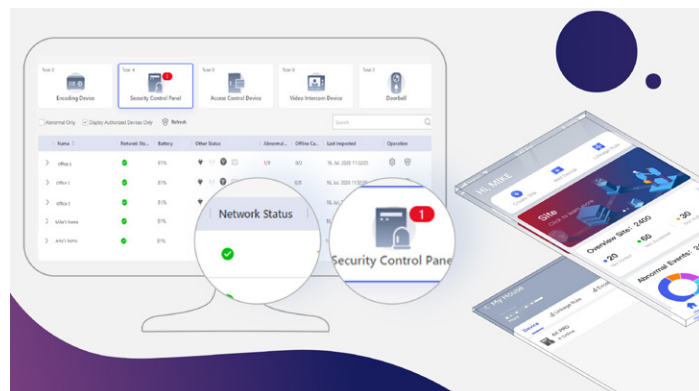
Total 2
Encoding Device
Total 4
1
Security Control Panel
Total 0
Access Control Device
Total 0
Video Intercom Device
Total 3
Doorbell

Abnormal Only
Display Authorized Devices Only
Refresh
Search

| Name | Network Sta... | Battery | Other Status | Abnormal... | Offline Ca... | Last Imported | Operation |
|---|---|---|---|---|---|---|---|
| Office 1 | | 81% | | 1/9 | 0/2 | 16. Jul. 2020 11:02:05 | |
| Office 2 | | 81% | | | | 16. Jul. 2020 | |
| Office 3 | | 81% | | | | 16. Jul. 2020 | |
| Mike's home | | 81% | | | | | |
| Amy's home | | 81% | | | | | |

Network Status

1
Security Control Pane

Hi, MIKE
Create Site
Site
Overview Sites: 2400
20
20
60
Abnormal Events: 20

My House
Device
Linkage Rule
AX PRO